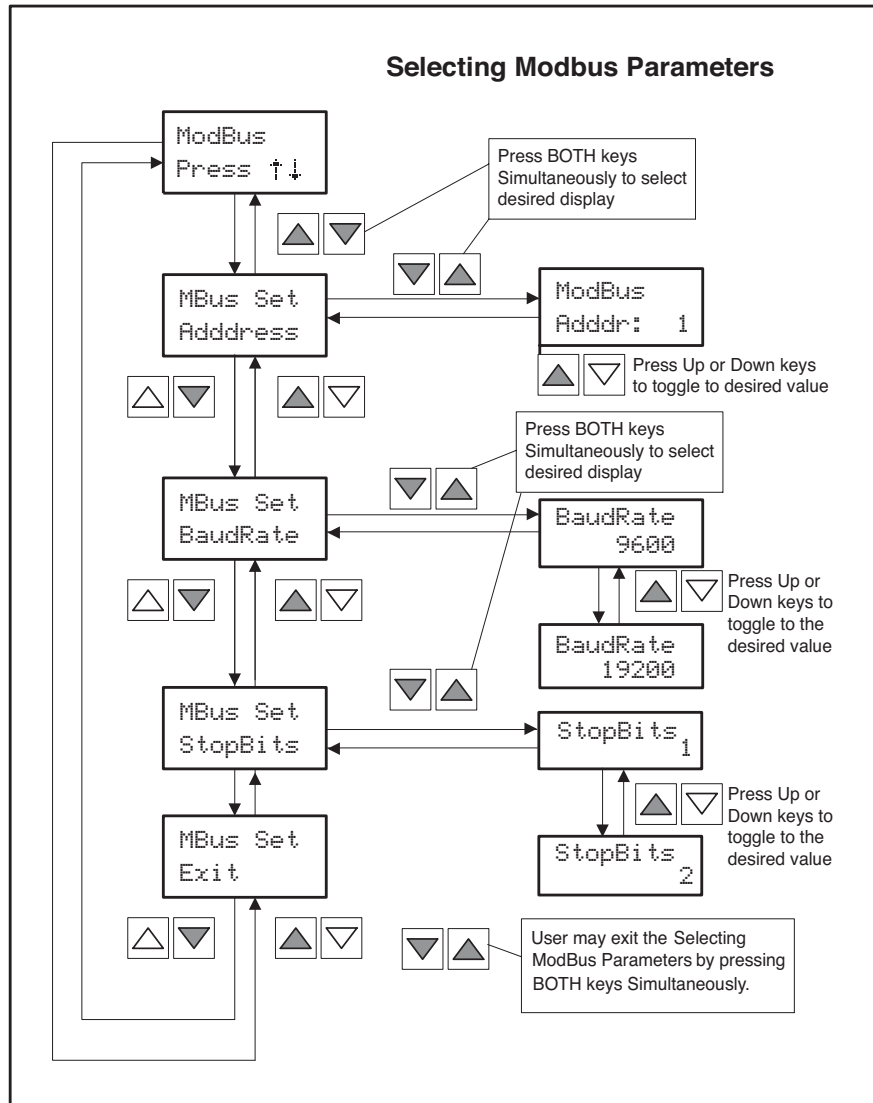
Selecting Modbus Parameters

ModBus
Press ↑↓

Press BOTH keys Simultaneously to select desired display

MBus Set
Adddress

ModBus
Adddr: 1

Press Up or Down keys to toggle to desired value

Press BOTH keys Simultaneously to select desired display

MBus Set
BaudRate

BaudRate
9600

Press Up or Down keys to toggle to the desired value

BaudRate
19200

MBus Set
StopBits

StopBits 1

Press Up or Down keys to toggle to the desired value

StopBits 2

MBus Set
Exit

User may exit the Selecting ModBus Parameters by pressing BOTH keys Simultaneously.